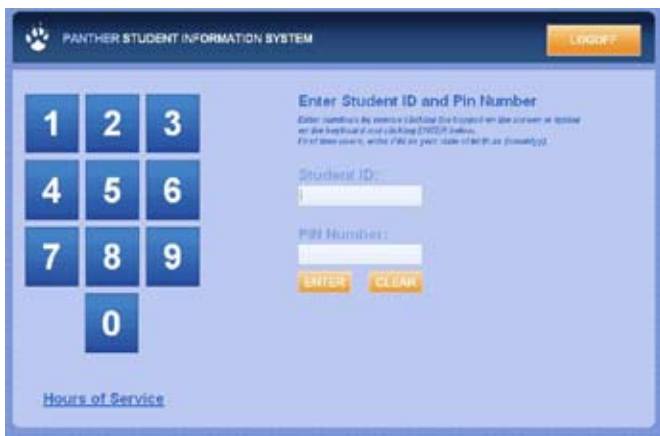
PANTHER STUDENT INFORMATION SYSTEM

LOGOFF

1 2 3
4 5 6
7 8 9
0

Enter Student ID and Pin Number

Enter numbers by mouse clicking the keypad on the screen or typing on the keyboard and clicking ENTER below. First time users, enter PIN as your date of birth as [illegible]

Student ID:

PIN Number:

ENTER CLEAR

Hours of Service